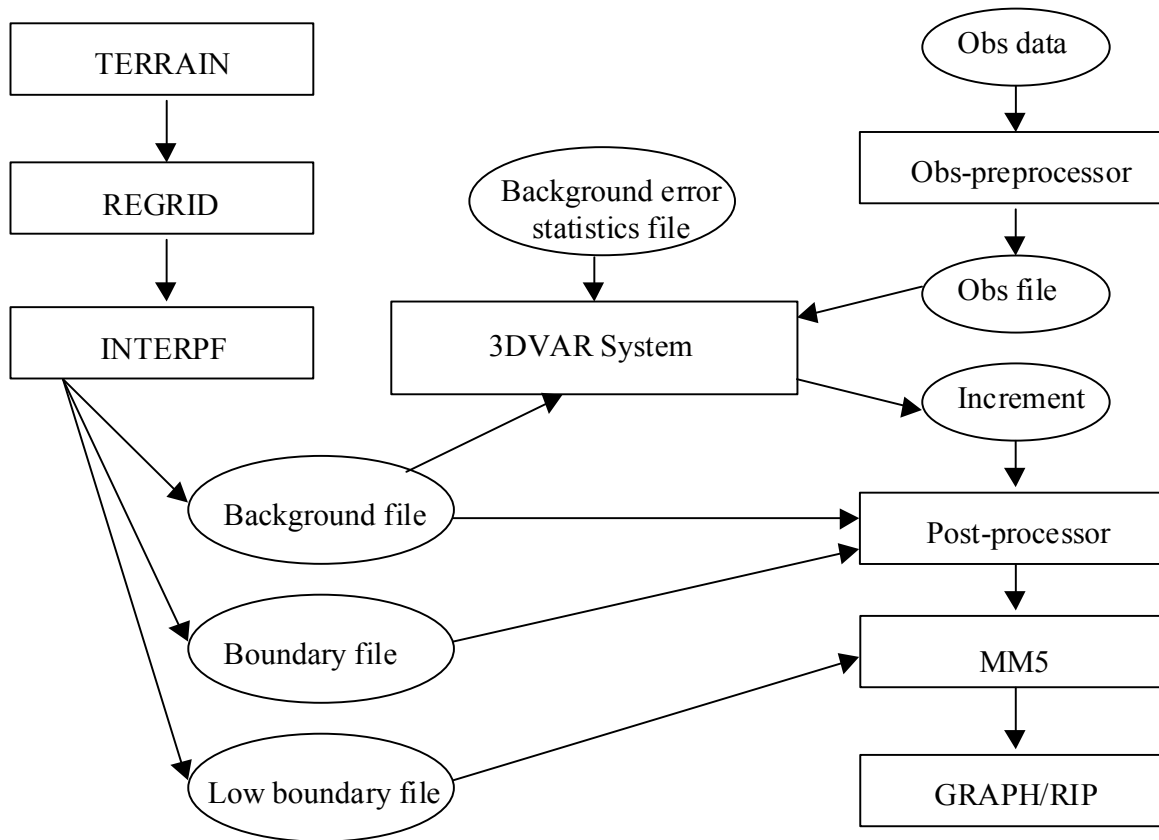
TERRAIN

REGRID

INTERPF

Obs data

Obs-preprocessor

Background error statistics file

Obs file

3DVAR System

Increment

Background file

Post-processor

Boundary file

MM5

Low boundary file

GRAPH/RIP